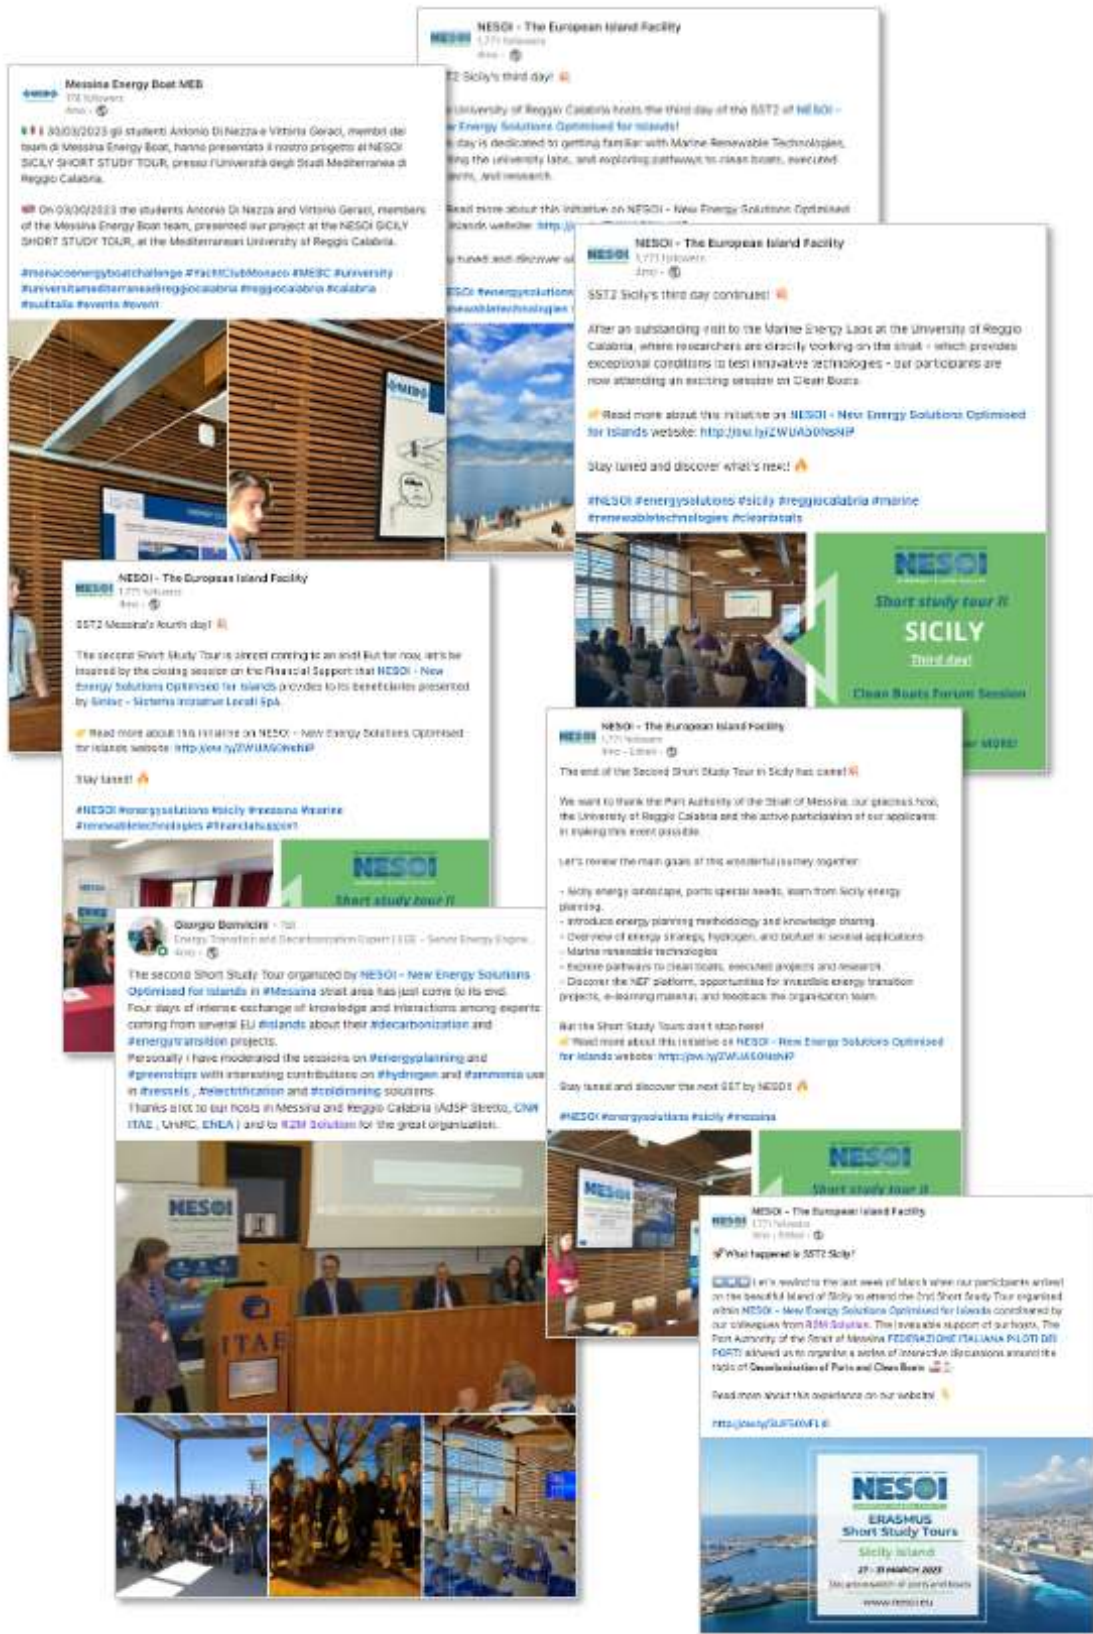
NESOI - The European Island Facility
1,771 followers
4mo

SST2 Sicily's third day!

University of Reggio Calabria hosts the third day of the SST2 of NESOI - New Energy Solutions Optimised for Islands!
day is dedicated to getting familiar with Marine Renewable Technologies, the university labs, and exploring pathways to clean boats, executed projects, and research.

Read more about this initiative on NESOI - New Energy Solutions Optimised for Islands website: http://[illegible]

tuned and discover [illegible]

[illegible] #energysolutions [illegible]
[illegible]ewabletechnologies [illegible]

Messina Energy Boat MEB
178 followers
4mo

30/03/2023 gli studenti Antonio Di Nezza e Vittorio Geraci, membri del team di Messina Energy Boat, hanno presentato il nostro progetto al NESOI SICILY SHORT STUDY TOUR, presso l'Università degli Studi Mediterranea di Reggio Calabria.

On 03/30/2023 the students Antonio Di Nezza and Vittorio Geraci, members of the Messina Energy Boat team, presented our project at the NESOI SICILY SHORT STUDY TOUR, at the Mediterranean University of Reggio Calabria.

#monacoenergyboatchallenge #YachtClubMonaco #MEBC #university #universitamediterraneadireggiocalabria #reggiocalabria #calabria #suditalia #events #event

NESOI - The European Island Facility
1,771 followers
4mo

SST2 Sicily's third day continues!

After an outstanding visit to the Marine Energy Labs at the University of Reggio Calabria, where researchers are directly working on the strait - which provides exceptional conditions to test innovative technologies - our participants are now attending an exciting session on Clean Boats.

Read more about this initiative on NESOI - New Energy Solutions Optimised for Islands website: http://ow.ly/ZWUA50NsNiP

Stay tuned and discover what's next!

#NESOI #energysolutions #sicily #reggiocalabria #marine #renewabletechnologies #cleanboats

NESOI
Short study tour II
SICILY
Third day!
Clean Boats forum Session
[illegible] MORE!

NESOI - The European Island Facility
1,771 followers
4mo

SST2 Messina's fourth day!

The second Short Study Tour is almost coming to an end! But for now, let's be inspired by the closing session on the Financial Support that NESOI - New Energy Solutions Optimised for Islands provides to its beneficiaries presented by Sinloc - Sistema Iniziative Locali SpA.

Read more about this initiative on NESOI - New Energy Solutions Optimised for Islands website: http://ow.ly/ZWUA50NsNiP

Stay tuned!

#NESOI #energysolutions #sicily #messina #marine #renewabletechnologies #financialsupport

NESOI
Short study tour II

NESOI - The European Island Facility
1,771 followers
4mo · Edited

The end of the Second Short Study Tour in Sicily has come!

We want to thank the Port Authority of the Strait of Messina, our gracious host, the University of Reggio Calabria and the active participation of our applicants in making this event possible.

Let's review the main goals of this wonderful journey together:

- Sicily energy landscape, ports special needs, learn from Sicily energy planning.
- Introduce energy planning methodology and knowledge sharing.
- Overview of energy strategy, hydrogen, and biofuel in several applications.
- Marine renewable technologies
- Explore pathways to clean boats, executed projects and research.
- Discover the NEF platform, opportunities for investible energy transition projects, e-learning material, and feedback the organization team.

But the Short Study Tours don't stop here!
Read more about this initiative on NESOI - New Energy Solutions Optimised for Islands website: http://ow.ly/ZWUA50NsNiP

Stay tuned and discover the next SST by NESOI!

#NESOI #energysolutions #sicily #messina

NESOI
Short study tour II

Giorgio Bonvicini · 1st
Energy Transition and Decarbonization Expert | ESE - Senior Energy Engine...
4mo

The second Short Study Tour organized by NESOI - New Energy Solutions Optimised for Islands in #Messina strait area has just come to its end.
Four days of intense exchange of knowledge and interactions among experts coming from several EU #islands about their #decarbonization and #energytransition projects.
Personally I have moderated the sessions on #energyplanning and #greenships with interesting contributions on #hydrogen and #ammonia use in #vessels, #electrification and #coldironing solutions.
Thanks a lot to our hosts in Messina and Reggio Calabria (AdSP Stretto, CNR ITAE, UniRC, ENEA) and to R2M Solution for the great organization.

NESOI
ITAE

NESOI - The European Island Facility
1,771 followers
4mo · Edited

What happened in SST2 Sicily?

Let's rewind to the last week of March when our participants arrived on the beautiful island of Sicily to attend the 2nd Short Study Tour organised within NESOI - New Energy Solutions Optimised for Islands coordinated by our colleagues from R2M Solution. The invaluable support of our hosts, The Port Authority of the Strait of Messina FEDERAZIONE ITALIANA PILOTI DEI PORTI allowed us to organise a series of interactive discussions around the topic of Decarbonisation of Ports and Clean Boats

Read more about this experience on our website!

http://ow.ly/3UF450NFLX

NESOI
ERASMUS
Short Study Tours
Sicily Island
27 - 31 MARCH 2023
Decarbonisation of ports and boats
www.nesoi.eu